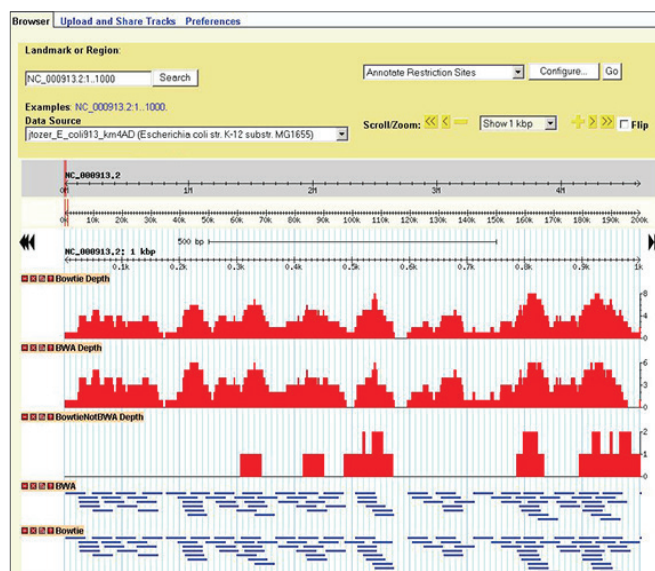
Browser Upload and Share Tracks Preferences

Landmark or Region:

NC_000913.2:1..1000 Search

Annotate Restriction Sites Configure... Go

Examples: NC_000913.2:1..1000.

Data Source

jtozer_E_coli913_km4AD (Escherichia coli str. K-12 substr. MG1655)

Scroll/Zoom: Show 1 kbp Flip

NC_000913.2

0M 1M 2M 3M 4M

0k 10k 20k 30k 40k 50k 60k 70k 80k 90k 100k 110k 120k 130k 140k 150k 160k 170k 180k 190k 200k

500 bp

NC_000913.2: 1 kbp

0.1k 0.2k 0.3k 0.4k 0.5k 0.6k 0.7k 0.8k 0.9k 1k

Bowtie Depth

8
6
4
2
0

BWA Depth

6
4
2
0

BowtieNotBWA Depth

2
1
0

BWA

Bowtie